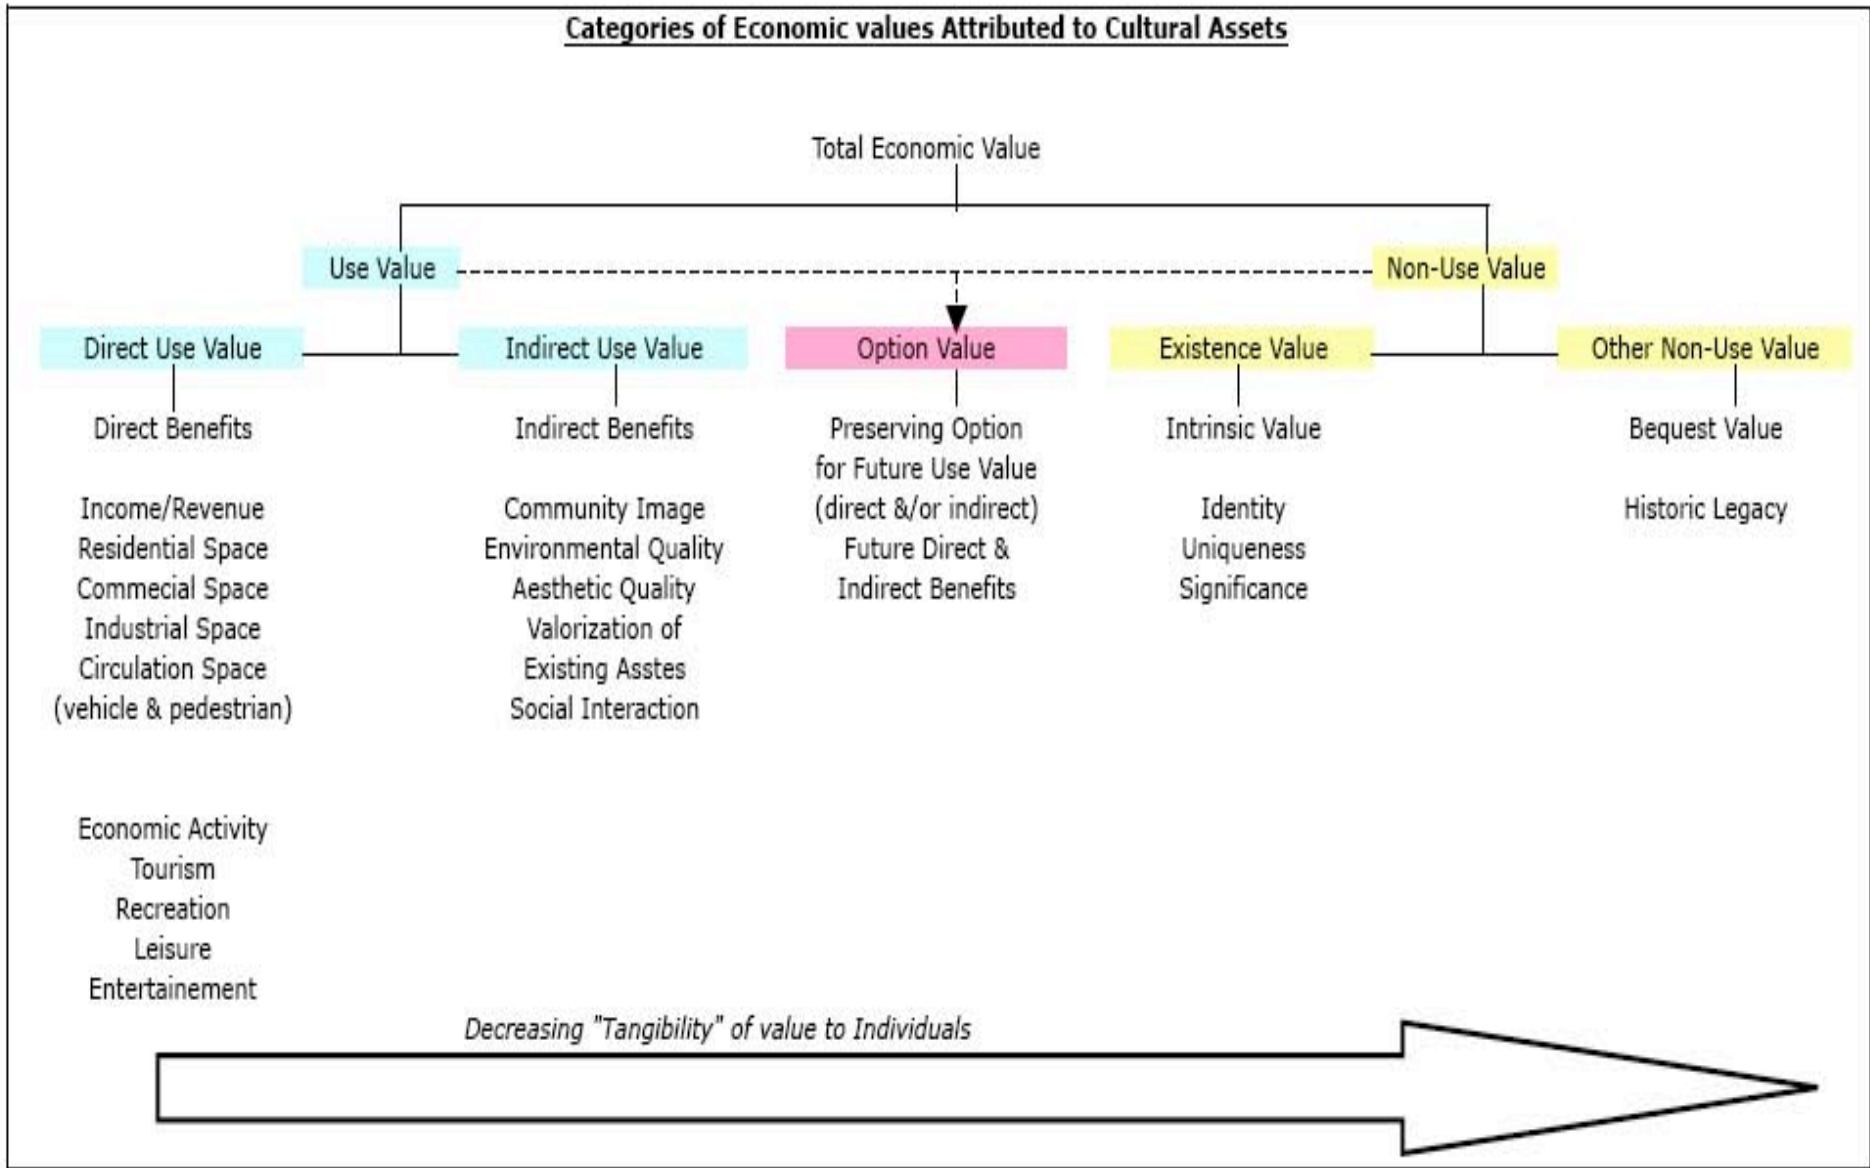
Categories of Economic values Attributed to Cultural Assets

Total Economic Value

Use Value

Non-Use Value

Direct Use Value

Indirect Use Value

Option Value

Existence Value

Other Non-Use Value

Direct Benefits

Income/Revenue
Residential Space
Commecial Space
Industrial Space
Circulation Space
(vehicle & pedestrian)

Economic Activity
Tourism
Recreation
Leisure
Entertainement

Indirect Benefits

Community Image
Environmental Quality
Aesthetic Quality
Valorization of
Existing Asstes
Social Interaction

Preserving Option
for Future Use Value
(direct &/or indirect)
Future Direct &
Indirect Benefits

Intrinsic Value

Identity
Uniqueness
Significance

Bequest Value

Historic Legacy

Decreasing "Tangibility" of value to Individuals